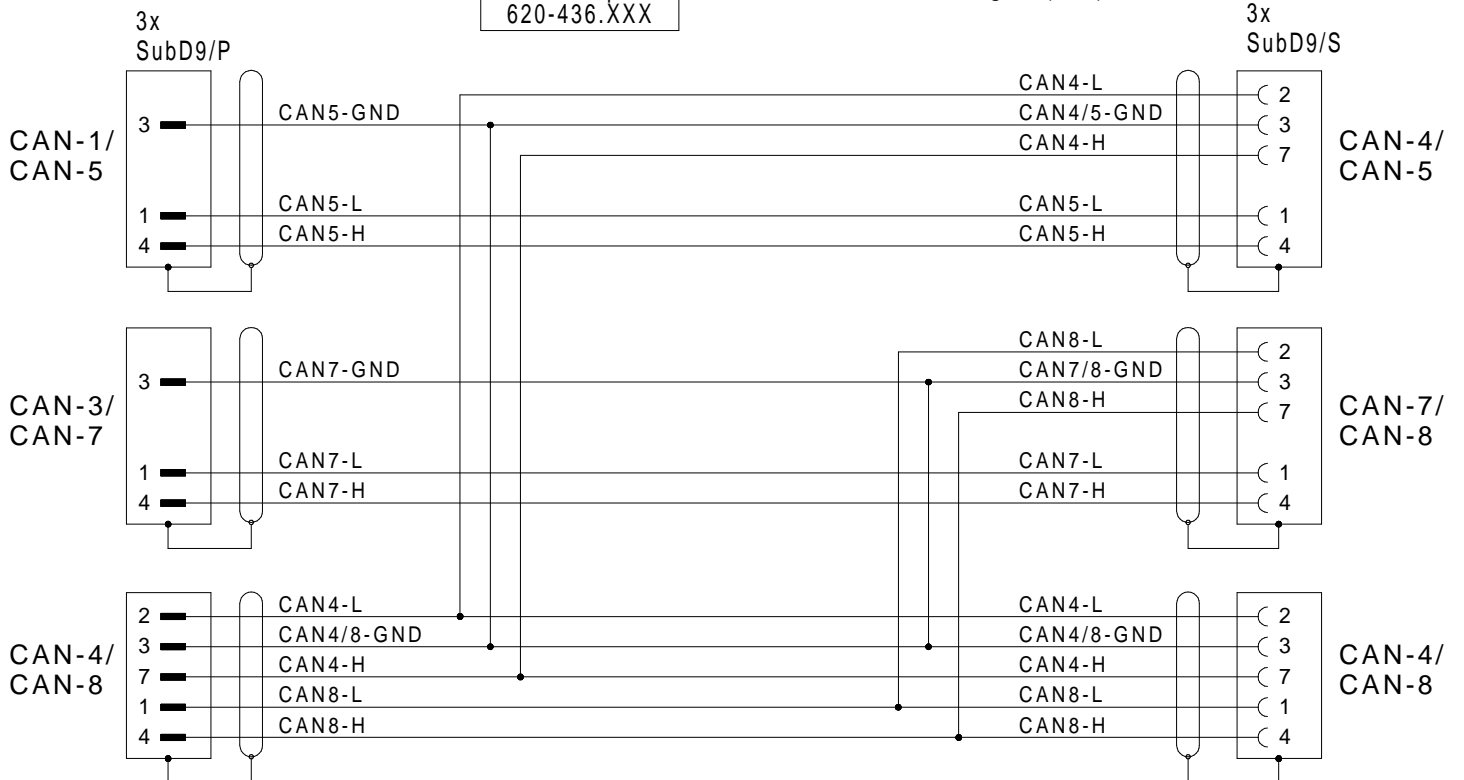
3x
SubD9/P

620-436.XXX

3x
SubD9/S

CAN-1/
CAN-5

3
1
4

CAN5-GND
CAN5-L
CAN5-H

CAN4-L
CAN4/5-GND
CAN4-H
CAN5-L
CAN5-H

2
3
7
1
4

CAN-4/
CAN-5

CAN-3/
CAN-7

3
1
4

CAN7-GND
CAN7-L
CAN7-H

CAN8-L
CAN7/8-GND
CAN8-H
CAN7-L
CAN7-H

2
3
7
1
4

CAN-7/
CAN-8

CAN-4/
CAN-8

2
3
7
1
4

CAN4-L
CAN4/8-GND
CAN4-H
CAN8-L
CAN8-H

CAN4-L
CAN4/8-GND
CAN4-H
CAN8-L
CAN8-H

2
3
7
1
4

CAN-4/
CAN-8